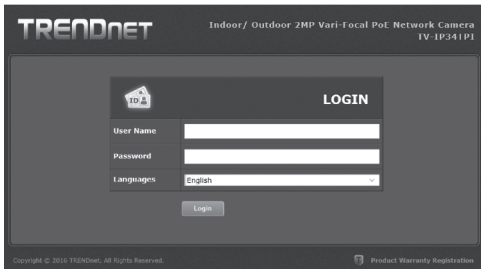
TRENDnET

Indoor/ Outdoor 2MP Vari-Focal PoE Network Camera
TV-IP341PI

ID

LOGIN

User Name

Password

Languages English

Login

Copyright © 2016 TRENDnet. All Rights Reserved.

Product Warranty Registration